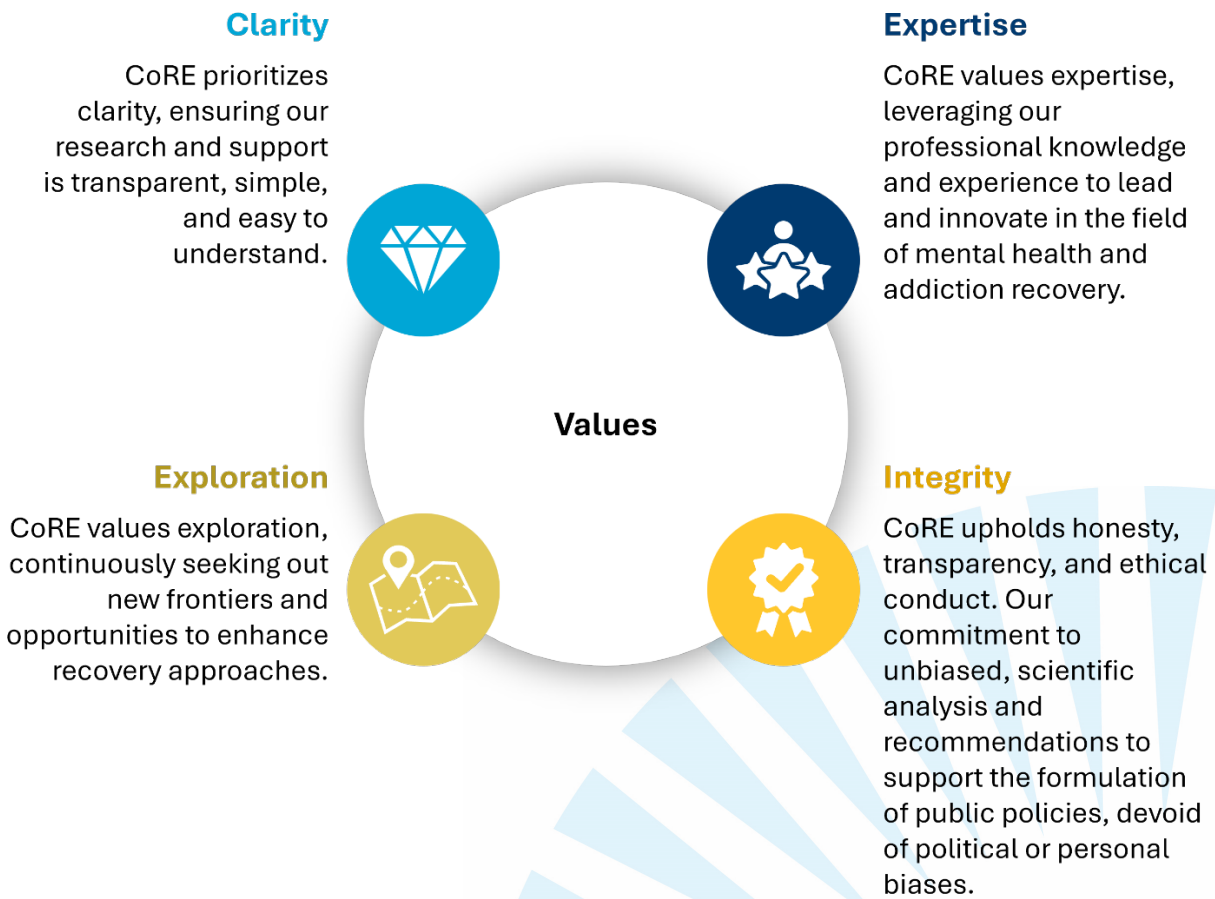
Clarity

CoRE prioritizes clarity, ensuring our research and support is transparent, simple, and easy to understand.

Expertise

CoRE values expertise, leveraging our professional knowledge and experience to lead and innovate in the field of mental health and addiction recovery.

Values

Exploration

CoRE values exploration, continuously seeking out new frontiers and opportunities to enhance recovery approaches.

Integrity

CoRE upholds honesty, transparency, and ethical conduct. Our commitment to unbiased, scientific analysis and recommendations to support the formulation of public policies, devoid of political or personal biases.